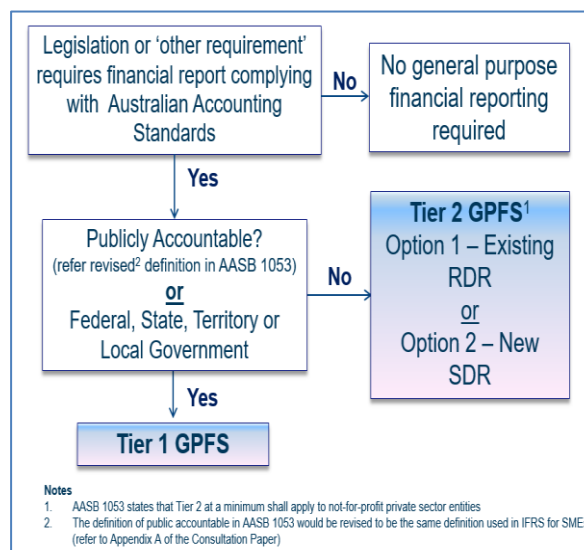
Legislation or 'other requirement' requires financial report complying with Australian Accounting Standards

No

No general purpose financial reporting required

Yes

Publicly Accountable?
(refer revised$^2$ definition in AASB 1053)
or
Federal, State, Territory or Local Government

No

Tier 2 GPFS$^1$
Option 1 – Existing RDR
or
Option 2 – New SDR

Yes

Tier 1 GPFS

Notes
1. AASB 1053 states that Tier 2 at a minimum shall apply to not-for-profit private sector entities
2. The definition of public accountable in AASB 1053 would be revised to be the same definition used in IFRS for SME (refer to Appendix A of the Consultation Paper)